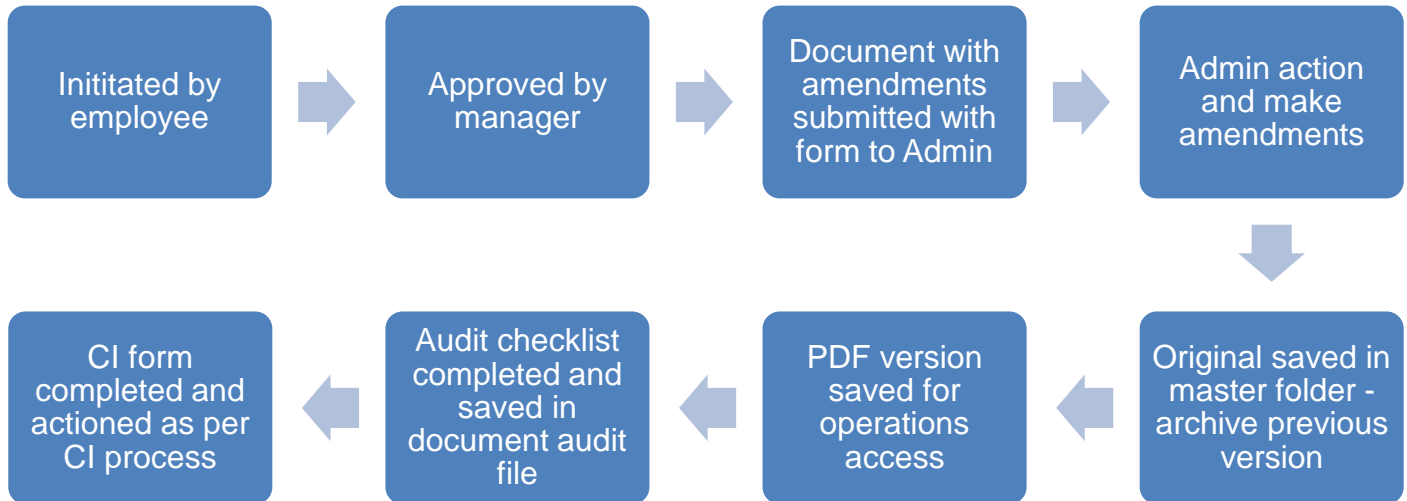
Inititated by employee

Approved by manager

Document with amendments submitted with form to Admin

Admin action and make amendments

Original saved in master folder - archive previous version

PDF version saved for operations access

Audit checklist completed and saved in document audit file

CI form completed and actioned as per CI process